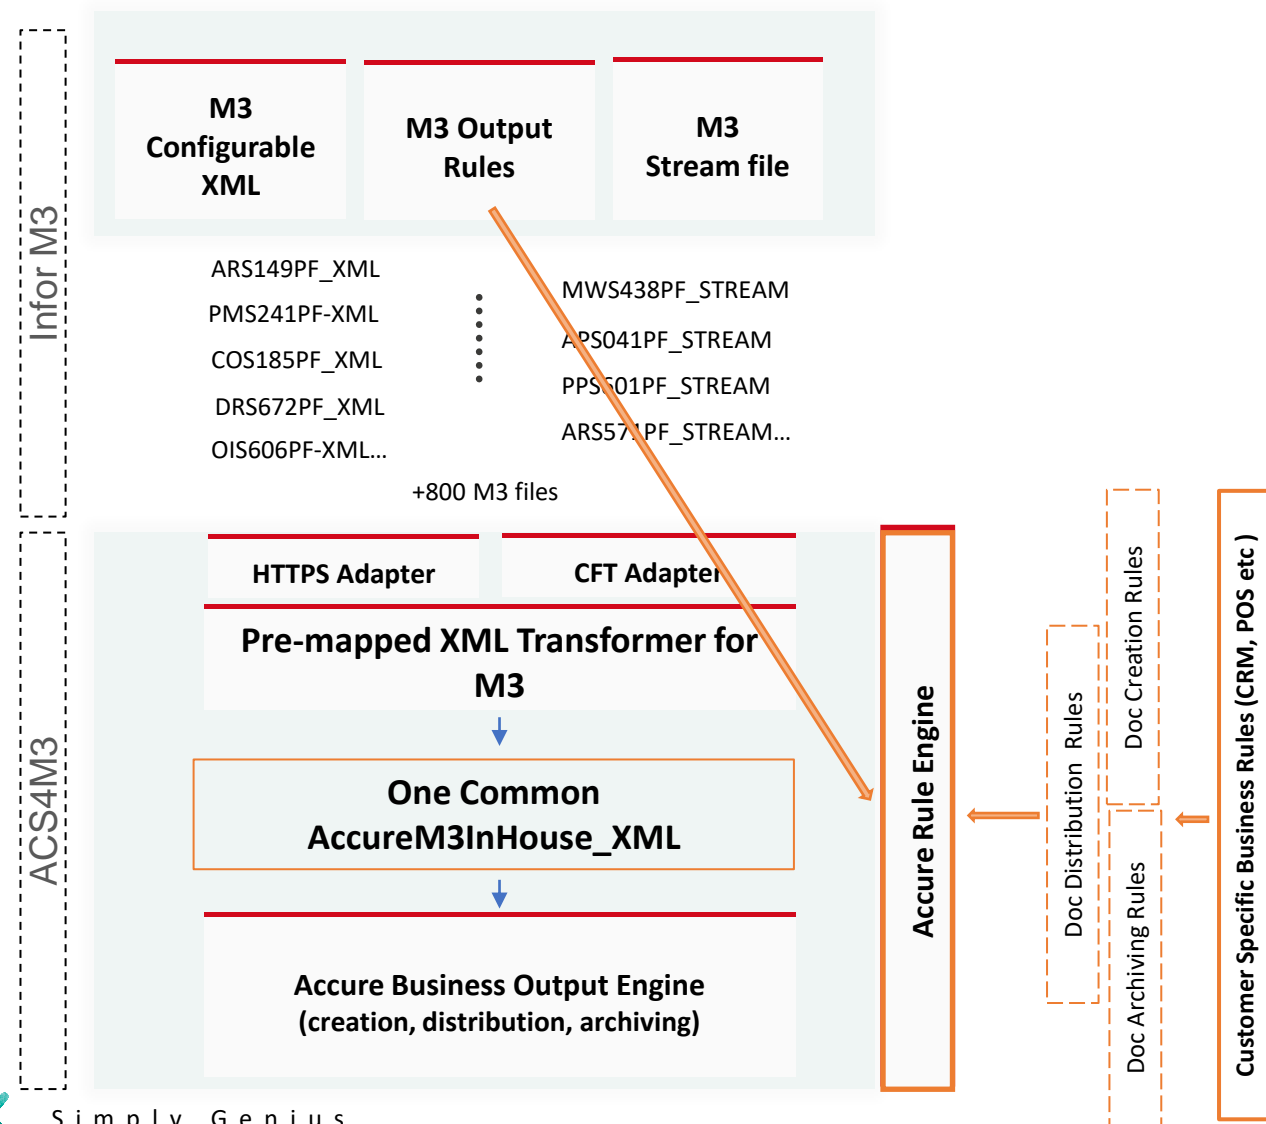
Infor M3

M3 Configurable XML

M3 Output Rules

M3 Stream file

ARS149PF_XML
PMS241PF-XML
COS185PF_XML
DRS672PF_XML
OIS606PF-XML…

MWS438PF_STREAM
APS041PF_STREAM
PPS601PF_STREAM
ARS571PF_STREAM…

+800 M3 files

ACS4M3

HTTPS Adapter

CFT Adapter

Pre-mapped XML Transformer for M3

One Common AccureM3InHouse_XML

Accure Business Output Engine (creation, distribution, archiving)

Accure Rule Engine

Doc Distribution Rules

Doc Creation Rules

Doc Archiving Rules

Customer Specific Business Rules (CRM, POS etc )

Simply Genius